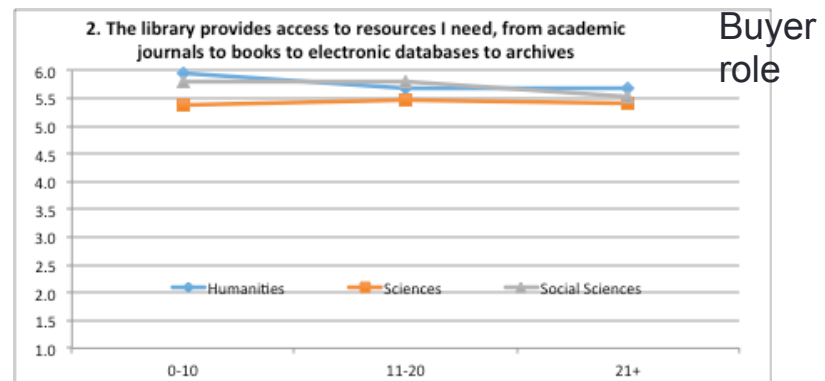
2. The library provides access to resources I need, from academic journals to books to electronic databases to archives

Buyer role

6.0
5.5
5.0
4.5
4.0
3.5
3.0
2.5
2.0
1.5
1.0

Humanities
Sciences
Social Sciences

0-10
11-20
21+